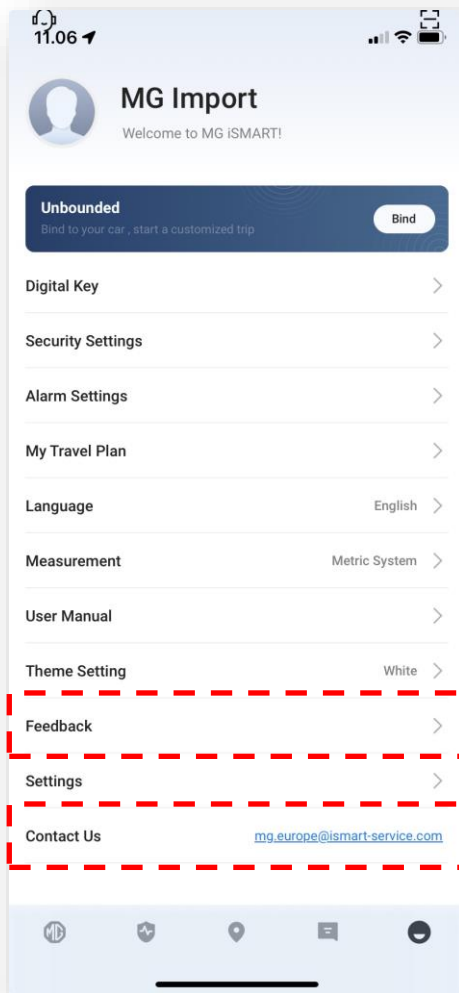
11.06

MG Import

Welcome to MG iSMART!

Unbounded

Bind to your car , start a customized trip

Bind

Digital Key

Security Settings

Alarm Settings

My Travel Plan

Language English

Measurement Metric System

User Manual

Theme Setting White

Feedback

Settings

Contact Us mg.europe@ismart-service.com